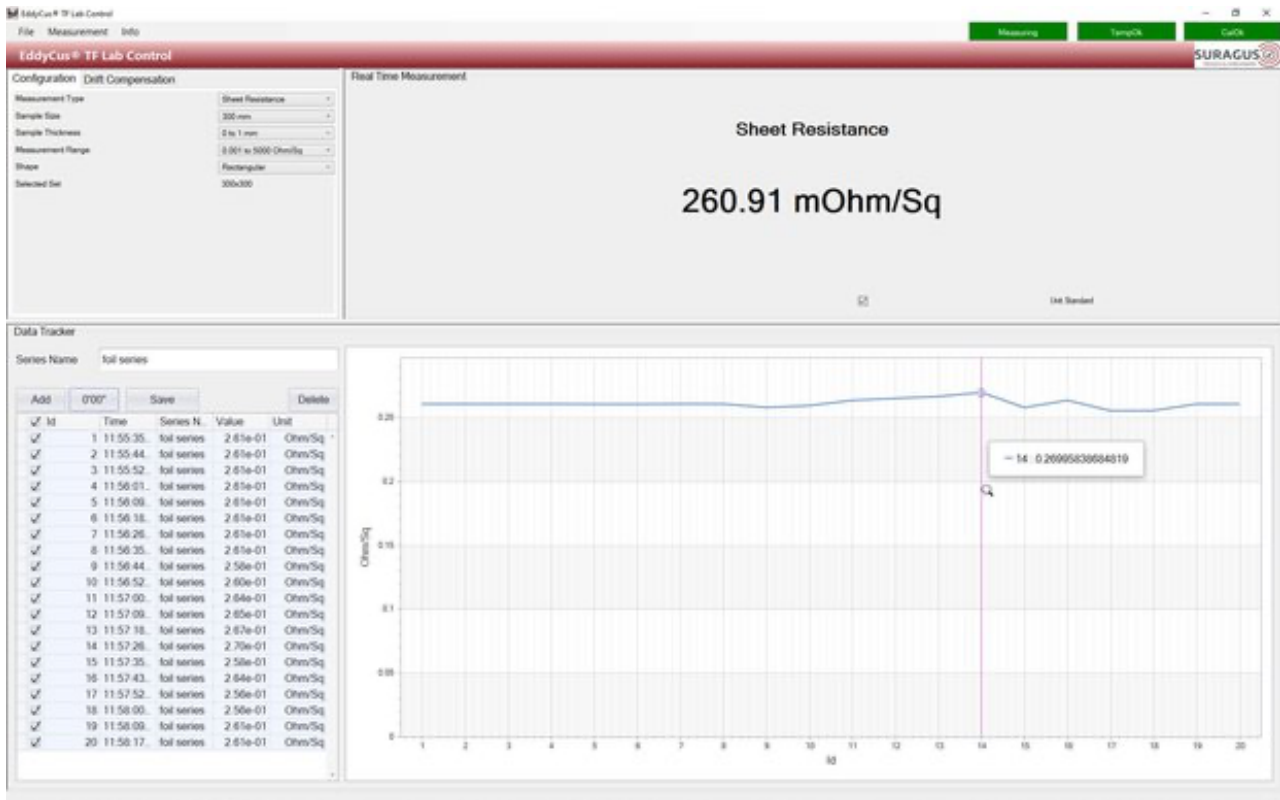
EddyCus® TF Lab Control

File Measurement Info

Measuring TempOk CalOk

EddyCus® TF Lab Control

SURAGUS

Configuration Drift Compensation

| | |
|---|---|
| Measurement Type | Sheet Resistance |
| Sample Size | 300 mm |
| Sample Thickness | 0 to 1 mm |
| Measurement Range | 0.001 to 5000 Ohm/Sq |
| Shape | Rectangular |
| Selected Set | 300x300 |

Real Time Measurement

Sheet Resistance

260.91 mOhm/Sq

Unit Standard

Data Tracker

Series Name foil series

Add 0'00" Save Delete

| Id | Time | Series N.. | Value | Unit |
|---|---|---|---|---|
| 1 | 11:55:35.. | foil series | 2.61e-01 | Ohm/Sq |
| 2 | 11:55:44.. | foil series | 2.61e-01 | Ohm/Sq |
| 3 | 11:55:52.. | foil series | 2.61e-01 | Ohm/Sq |
| 4 | 11:56:01.. | foil series | 2.61e-01 | Ohm/Sq |
| 5 | 11:56:09.. | foil series | 2.61e-01 | Ohm/Sq |
| 6 | 11:56:18.. | foil series | 2.61e-01 | Ohm/Sq |
| 7 | 11:56:26.. | foil series | 2.61e-01 | Ohm/Sq |
| 8 | 11:56:35.. | foil series | 2.61e-01 | Ohm/Sq |
| 9 | 11:56:44.. | foil series | 2.58e-01 | Ohm/Sq |
| 10 | 11:56:52.. | foil series | 2.60e-01 | Ohm/Sq |
| 11 | 11:57:00.. | foil series | 2.64e-01 | Ohm/Sq |
| 12 | 11:57:09.. | foil series | 2.65e-01 | Ohm/Sq |
| 13 | 11:57:18.. | foil series | 2.67e-01 | Ohm/Sq |
| 14 | 11:57:26.. | foil series | 2.70e-01 | Ohm/Sq |
| 15 | 11:57:35.. | foil series | 2.58e-01 | Ohm/Sq |
| 16 | 11:57:43.. | foil series | 2.64e-01 | Ohm/Sq |
| 17 | 11:57:52.. | foil series | 2.56e-01 | Ohm/Sq |
| 18 | 11:58:00.. | foil series | 2.56e-01 | Ohm/Sq |
| 19 | 11:58:09.. | foil series | 2.61e-01 | Ohm/Sq |
| 20 | 11:58:17.. | foil series | 2.61e-01 | Ohm/Sq |

0.25
0.2
0.15
0.1
0.05
0
Ohm/Sq

— 14 : 0.269958386684819

1 2 3 4 5 6 7 8 9 10 11 12 13 14 15 16 17 18 19 20
Id